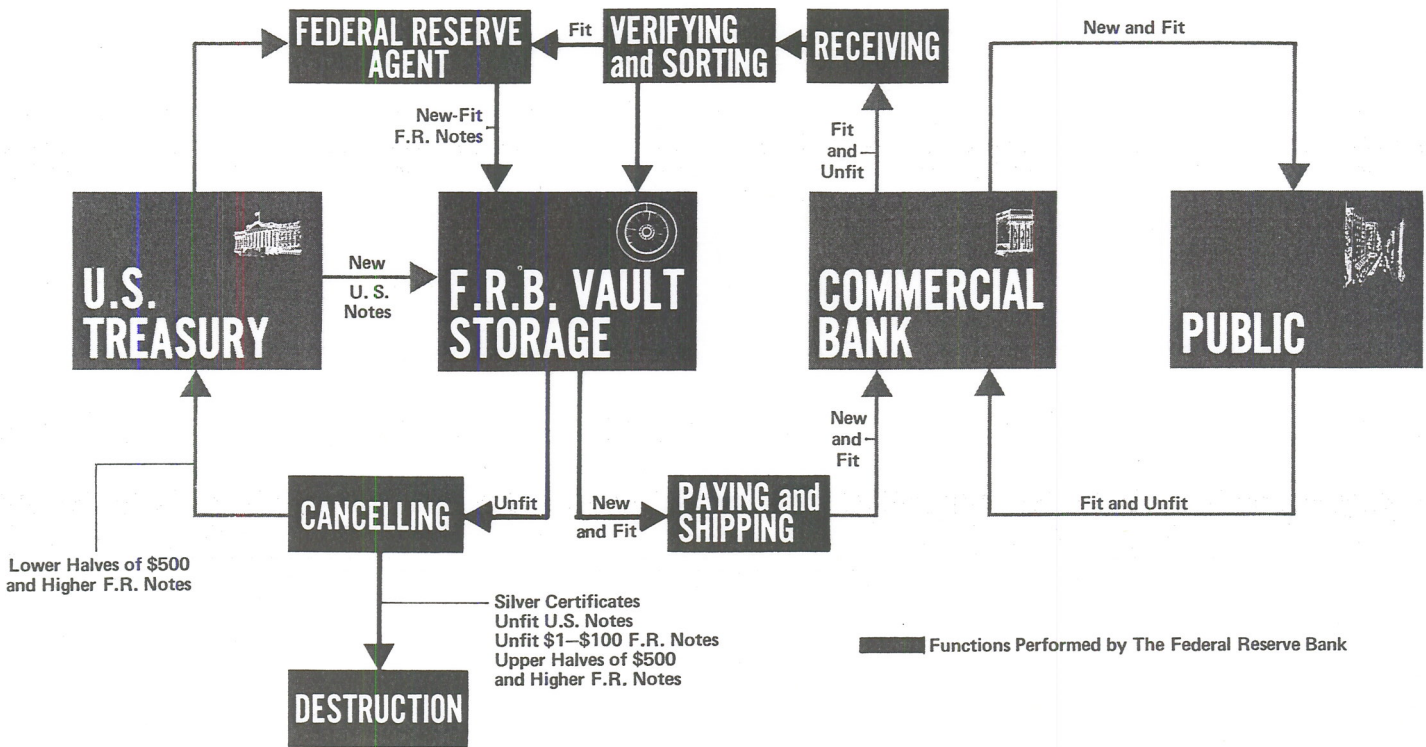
FEDERAL RESERVE AGENT

Fit

VERIFYING and SORTING

RECEIVING

New and Fit

New-Fit F.R. Notes

Fit and Unfit

U.S. TREASURY

New U. S. Notes

F.R.B. VAULT STORAGE

COMMERCIAL BANK

PUBLIC

New and Fit

Lower Halves of $500 and Higher F.R. Notes

CANCELLING

Unfit

New and Fit

PAYING and SHIPPING

Fit and Unfit

Silver Certificates
Unfit U.S. Notes
Unfit $1–$100 F.R. Notes
Upper Halves of $500 and Higher F.R. Notes

DESTRUCTION

Functions Performed by The Federal Reserve Bank